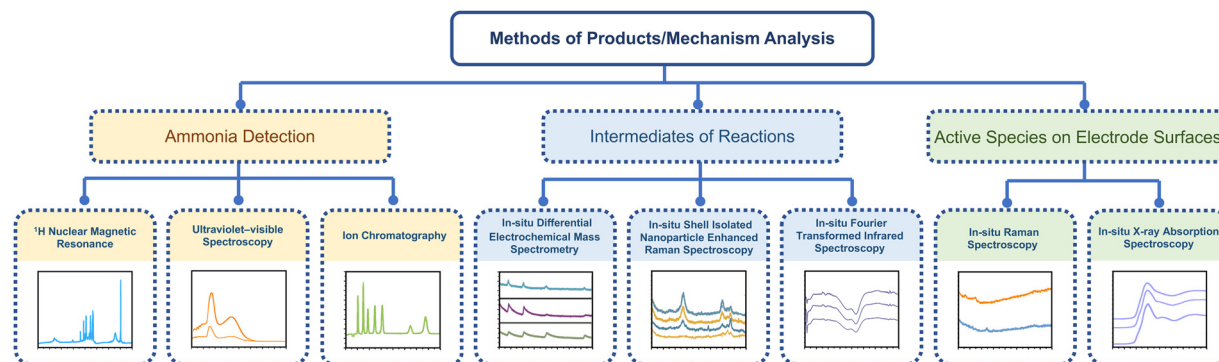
Methods of Products/Mechanism Analysis

Ammonia Detection

Intermediates of Reactions

Active Species on Electrode Surfaces

$^1$H Nuclear Magnetic Resonance

Ultraviolet–visible Spectroscopy

Ion Chromatography

In-situ Differential Electrochemical Mass Spectrometry

In-situ Shell Isolated Nanoparticle Enhanced Raman Spectroscopy

In-situ Fourier Transformed Infrared Spectroscopy

In-situ Raman Spectroscopy

In-situ X-ray Absorption Spectroscopy